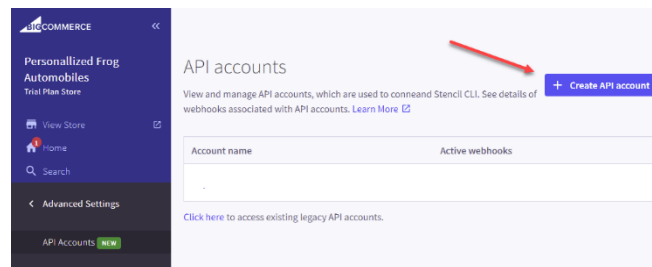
BIGCOMMERCE

«

Personallized Frog Automobiles

Trial Plan Store

View Store

Home

Search

< Advanced Settings

API Accounts NEW

API accounts

View and manage API accounts, which are used to conneand Stencil CLI. See details of webhooks associated with API accounts. Learn More

+ Create API account

| Account name | Active webhooks |
|---|---|
| | |

Click here to access existing legacy API accounts.